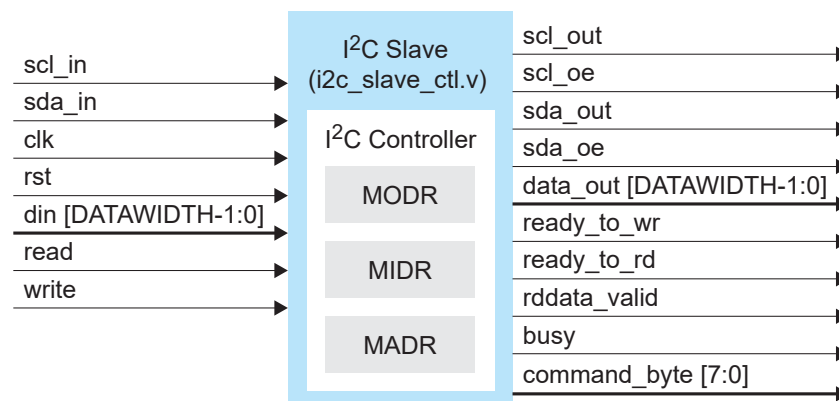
scl_in
sda_in
clk
rst
din [DATAWIDTH-1:0]
read
write

I$^2$C Slave
(i2c_slave_ctl.v)

I$^2$C Controller

MODR

MIDR

MADR

scl_out
scl_oe
sda_out
sda_oe
data_out [DATAWIDTH-1:0]
ready_to_wr
ready_to_rd
rddata_valid
busy
command_byte [7:0]